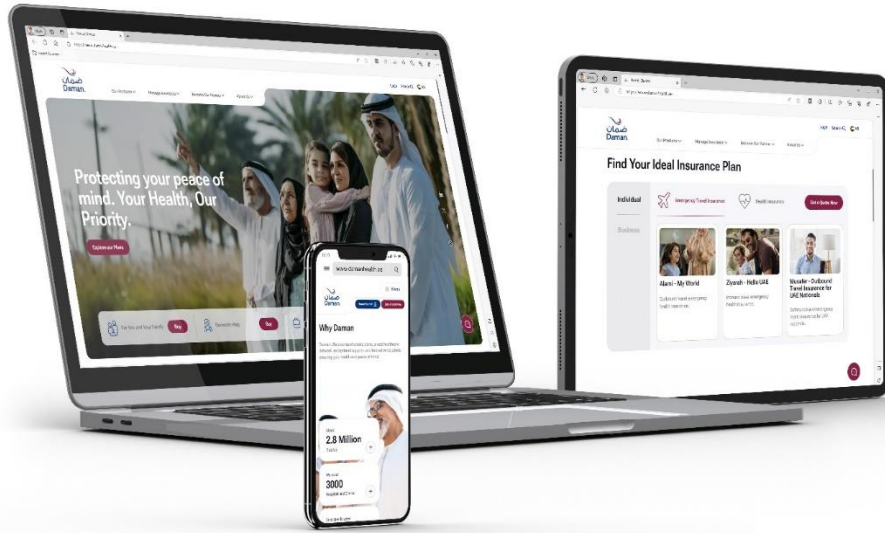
ضمان
Daman.

Protecting your peace of mind. Your Health, Our Priority.

Explore our Plans

Buy

Buy

www.damanhealth.ae

Why Daman

2.8 Million

3000

ضمان
Daman.

Find Your Ideal Insurance Plan

Individual

Business

Emergency Travel Insurance

Health Insurance

Get a Quote Now

Alami - My World

Ziyarah - Hello UAE

Musafer - Outbound Travel Insurance for UAE Nationals